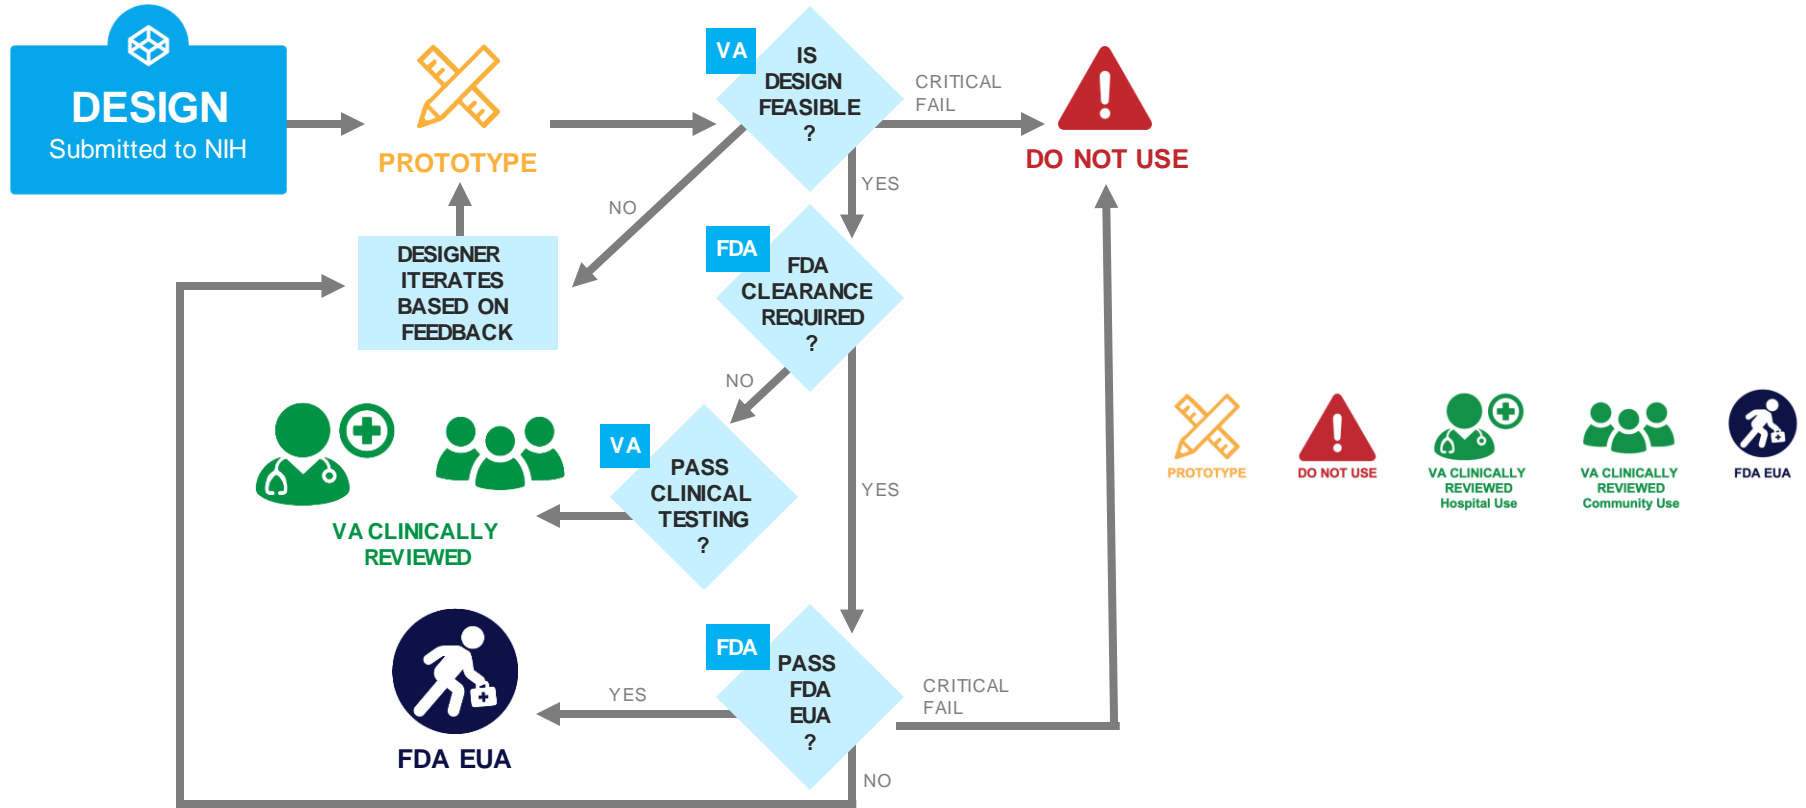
DESIGN
Submitted to NIH

PROTOTYPE

VA
IS DESIGN FEASIBLE ?

CRITICAL FAIL

DO NOT USE

NO

YES

DESIGNER ITERATES BASED ON FEEDBACK

FDA
FDA CLEARANCE REQUIRED ?

NO

VA
PASS CLINICAL TESTING ?

YES

VA CLINICALLY REVIEWED

FDA
PASS FDA EUA ?

YES

CRITICAL FAIL

NO

FDA EUA

PROTOTYPE

DO NOT USE

VA CLINICALLY REVIEWED Hospital Use

VA CLINICALLY REVIEWED Community Use

FDA EUA